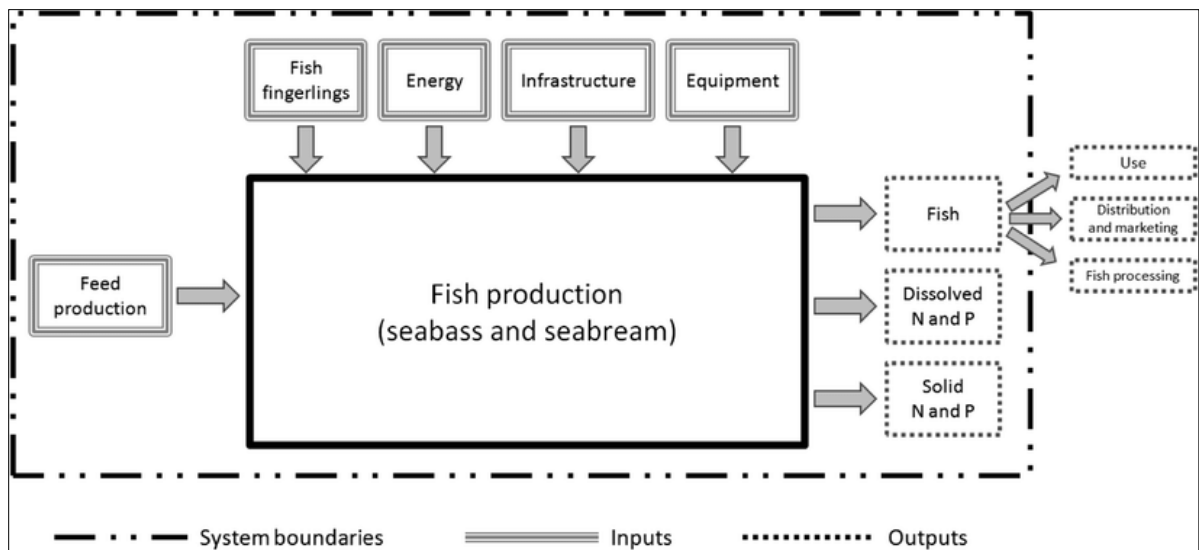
Fish fingerlings

Energy

Infrastructure

Equipment

Feed production

Fish production (seabass and seabream)

Fish

Dissolved N and P

Solid N and P

Use

Distribution and marketing

Fish processing

System boundaries

Inputs

Outputs